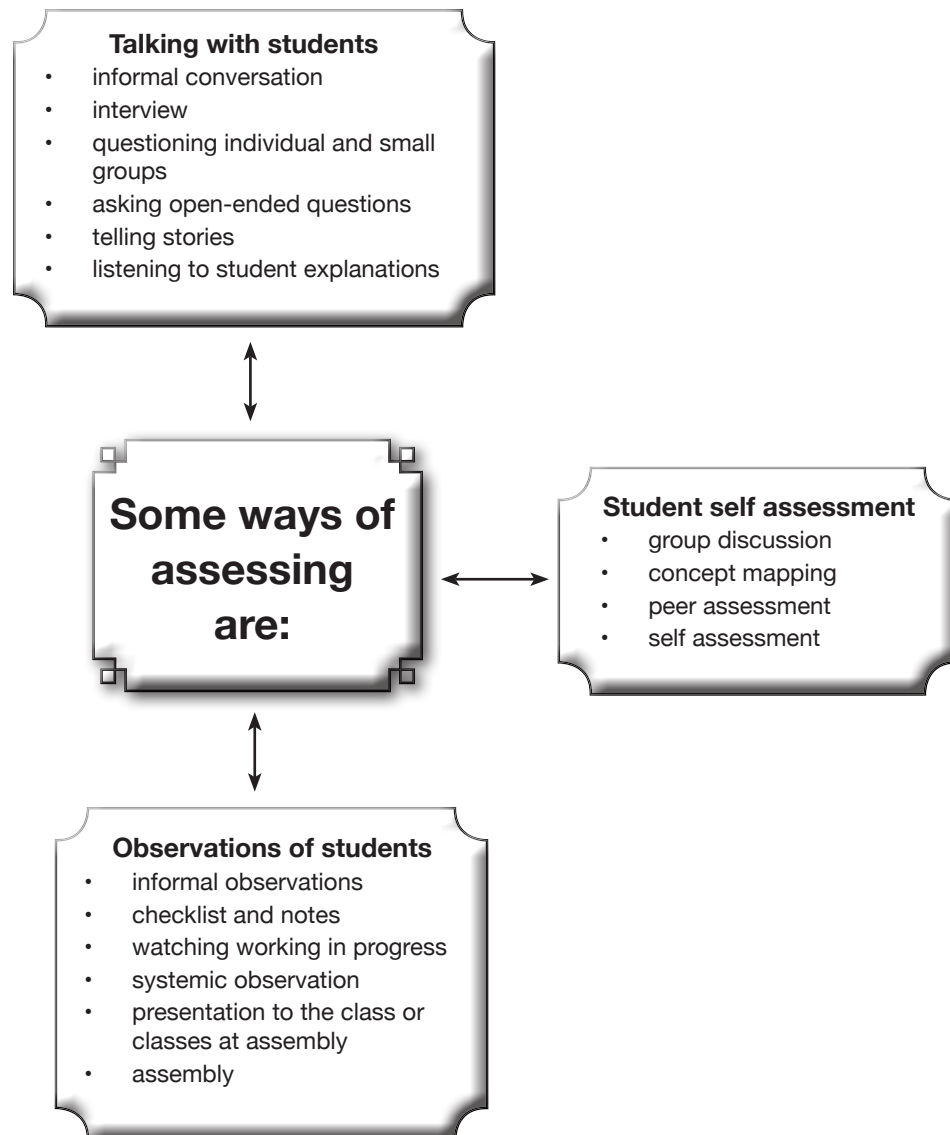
**Talking with students**
- informal conversation
- interview
- questioning individual and small groups
- asking open-ended questions
- telling stories
- listening to student explanations

**Some ways of assessing are:**

**Student self assessment**
- group discussion
- concept mapping
- peer assessment
- self assessment

**Observations of students**
- informal observations
- checklist and notes
- watching working in progress
- systemic observation
- presentation to the class or classes at assembly
- assembly